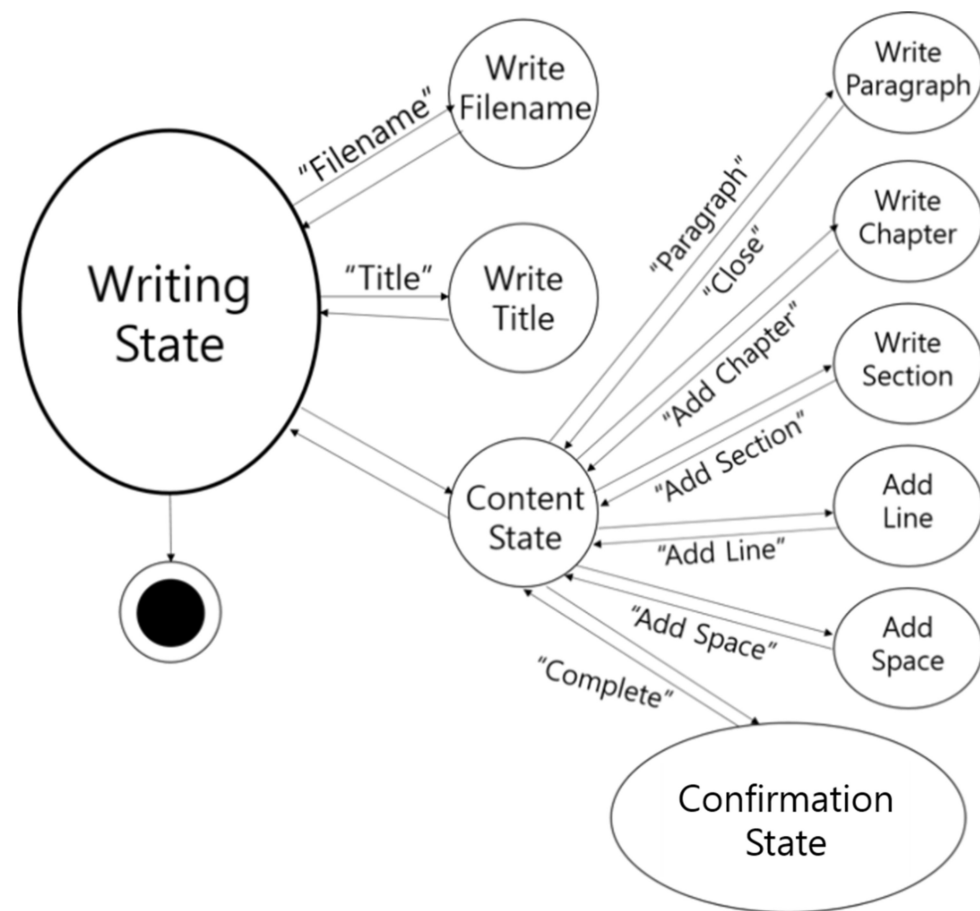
Writing State

"Filename"

Write Filename

"Title"

Write Title

Content State

"Paragraph"

"Close"

Write Paragraph

Write Chapter

"Add Chapter"

Write Section

"Add Section"

Add Line

"Add Line"

"Add Space"

Add Space

"Complete"

Confirmation State